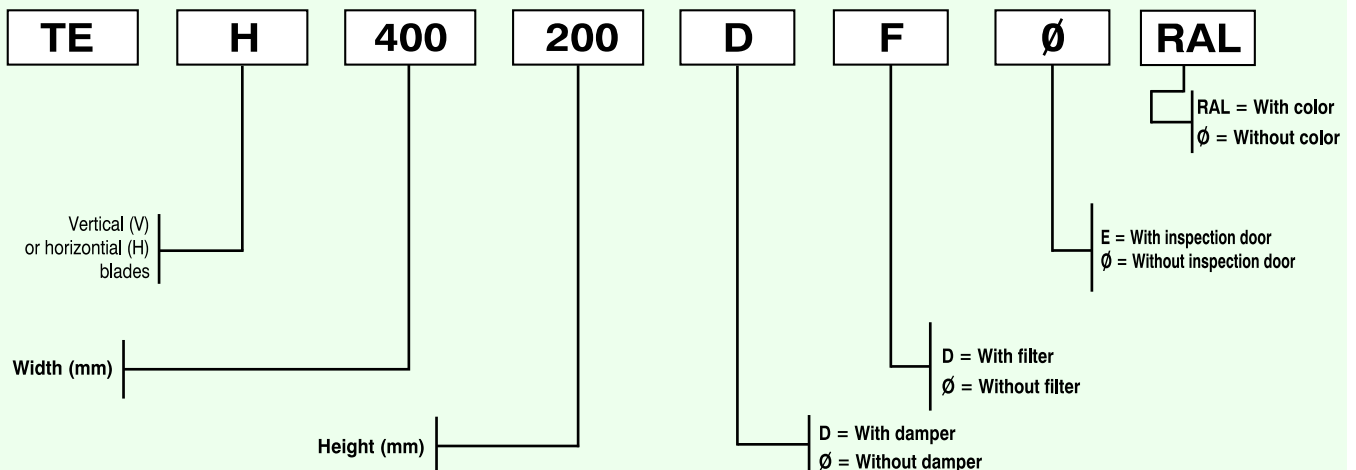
TE H 400 200 D F Ø RAL

RAL = With color
Ø = Without color

Vertical (V) or horizontial (H) blades

E = With inspection door
Ø = Without inspection door

Width (mm)

D = With filter
Ø = Without filter

Height (mm)

D = With damper
Ø = Without damper